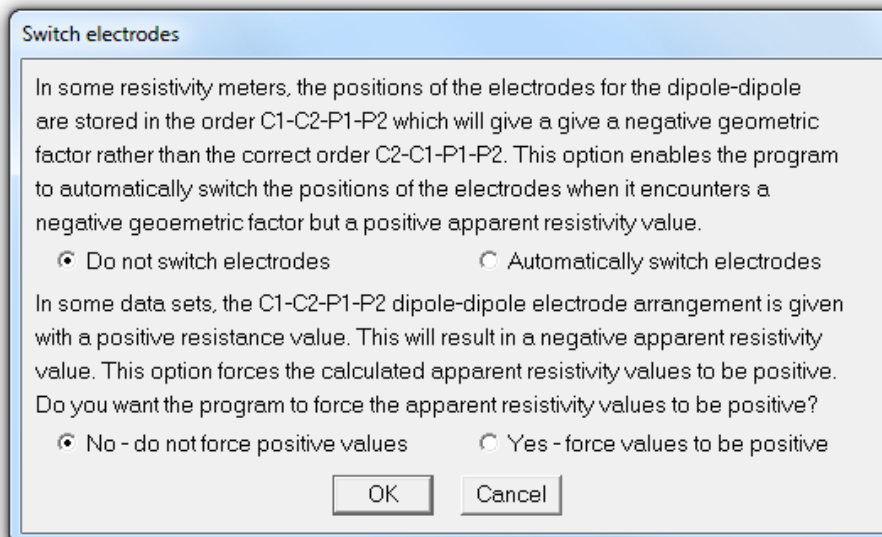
Switch electrodes

In some resistivity meters, the positions of the electrodes for the dipole-dipole are stored in the order C1-C2-P1-P2 which will give a give a negative geometric factor rather than the correct order C2-C1-P1-P2. This option enables the program to automatically switch the positions of the electrodes when it encounters a negative geoemetric factor but a positive apparent resistivity value.

Do not switch electrodes

Automatically switch electrodes

In some data sets, the C1-C2-P1-P2 dipole-dipole electrode arrangement is given with a positive resistance value. This will result in a negative apparent resistivity value. This option forces the calculated apparent resistivity values to be positive. Do you want the program to force the apparent resistivity values to be positive?

No - do not force positive values

Yes - force values to be positive

OK

Cancel